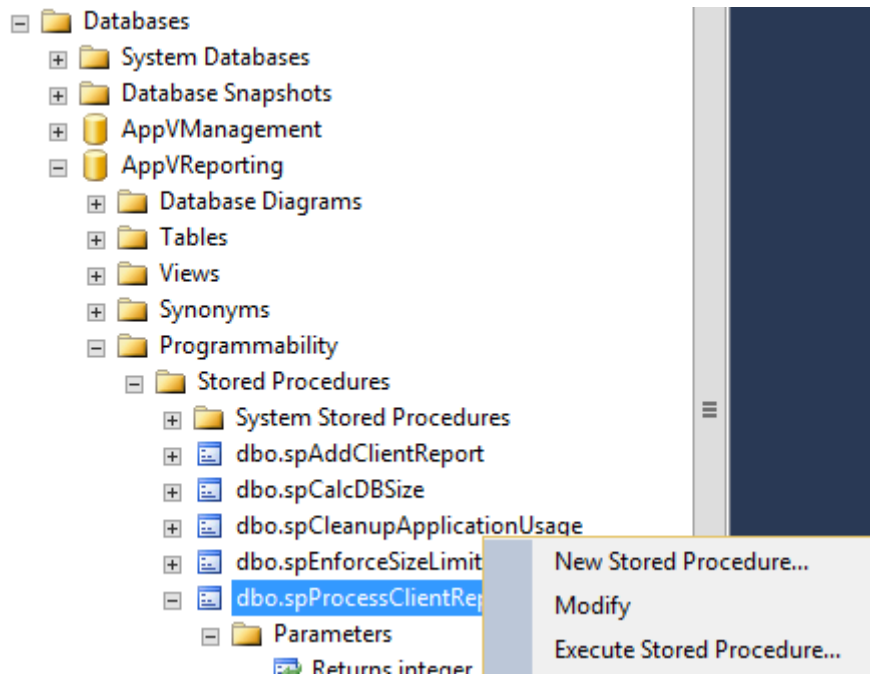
Databases
System Databases
Database Snapshots
AppVManagement
AppVReporting
Database Diagrams
Tables
Views
Synonyms
Programmability
Stored Procedures
System Stored Procedures
dbo.spAddClientReport
dbo.spCalcDBSize
dbo.spCleanupApplicationUsage
dbo.spEnforceSizeLimit
dbo.spProcessClientRep
Parameters
Returns integer

New Stored Procedure...
Modify
Execute Stored Procedure...